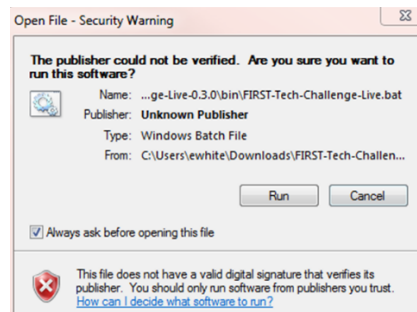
Open File - Security Warning

The publisher could not be verified. Are you sure you want to run this software?

Name: ...ge-Live-0.3.0\bin\FIRST-Tech-Challenge-Live.bat

Publisher: Unknown Publisher

Type: Windows Batch File

From: C:\Users\ewhite\Downloads\FIRST-Tech-Challen...

Run

Cancel

Always ask before opening this file

This file does not have a valid digital signature that verifies its publisher. You should only run software from publishers you trust. How can I decide what software to run?